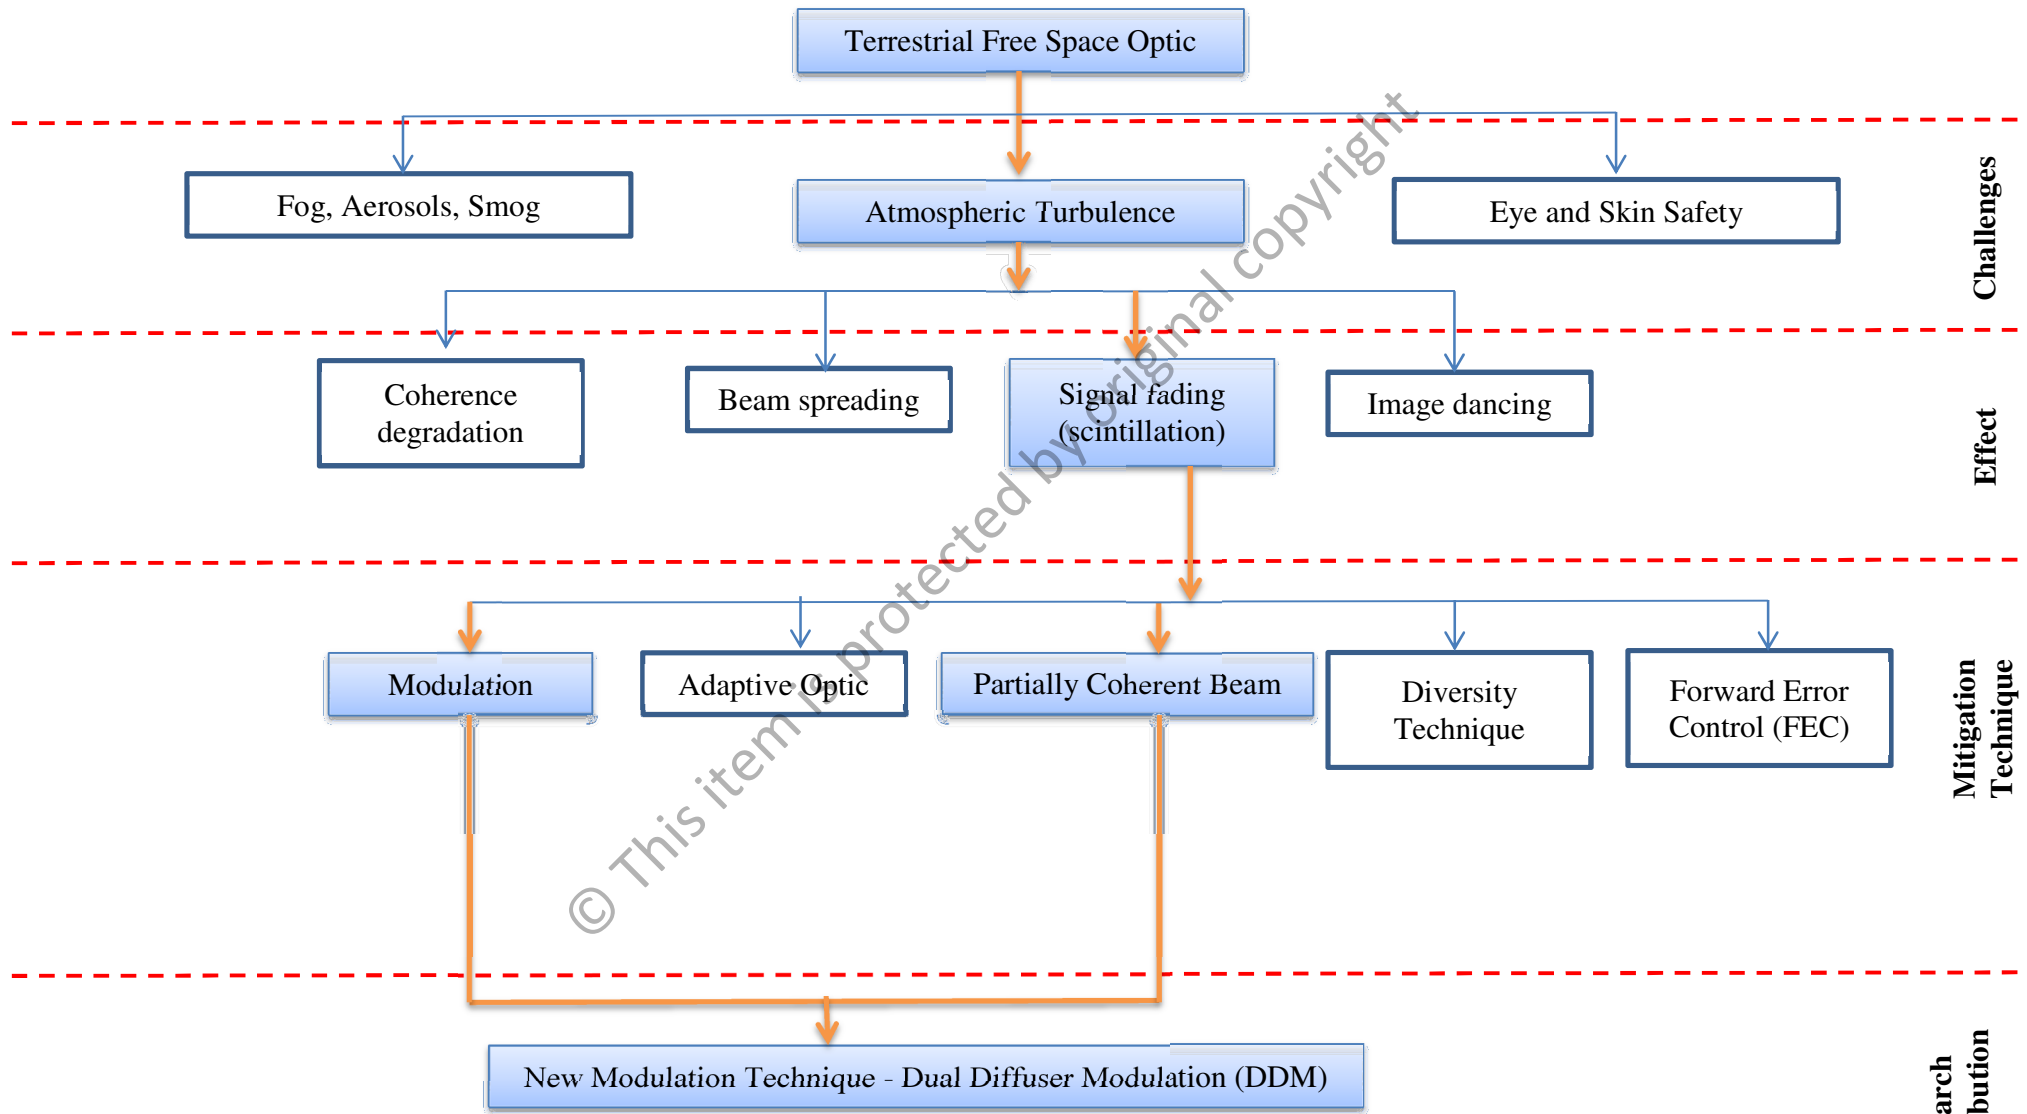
Terrestrial Free Space Optic

Fog, Aerosols, Smog

Atmospheric Turbulence

Eye and Skin Safety

Challenges

Coherence degradation

Beam spreading

Signal fading (scintillation)

Image dancing

Effect

Modulation

Adaptive Optic

Partially Coherent Beam

Diversity Technique

Forward Error Control (FEC)

Mitigation Technique

New Modulation Technique - Dual Diffuser Modulation (DDM)

arch bution

© This item is protected by original copyright